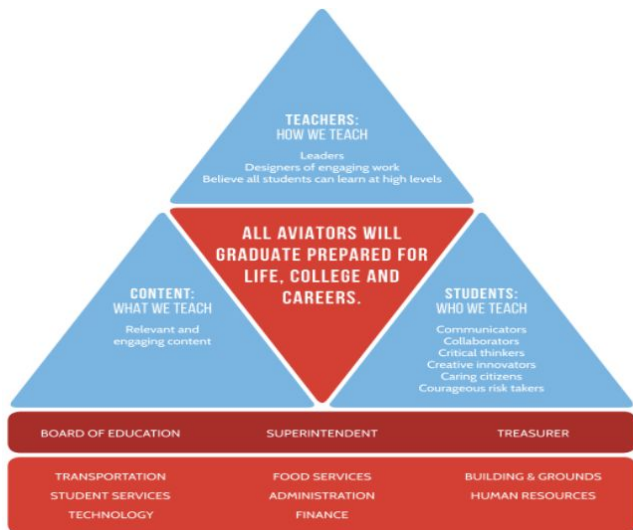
TEACHERS:
HOW WE TEACH

Leaders
Designers of engaging work
Believe all students can learn at high levels

ALL AVIATORS WILL GRADUATE PREPARED FOR LIFE, COLLEGE AND CAREERS.

CONTENT:
WHAT WE TEACH

Relevant and engaging content

STUDENTS:
WHO WE TEACH

Communicators
Collaborators
Critical thinkers
Creative innovators
Caring citizens
Courageous risk takers

| BOARD OF EDUCATION | SUPERINTENDENT | TREASURER |
|---|---|---|
| TRANSPORTATION | FOOD SERVICES | BUILDING & GROUNDS |
| STUDENT SERVICES | ADMINISTRATION | HUMAN RESOURCES |
| TECHNOLOGY | FINANCE | |